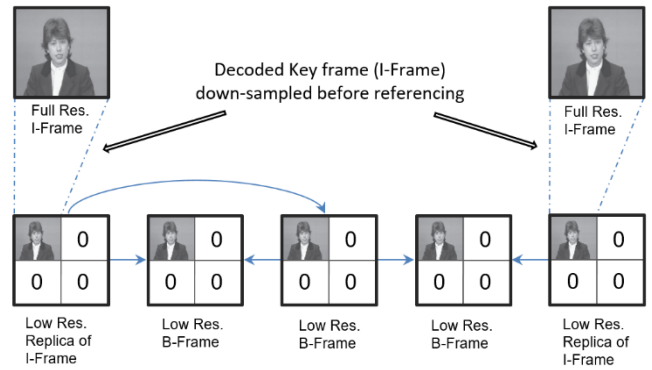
Full Res.
I-Frame

Decoded Key frame (I-Frame)
down-sampled before referencing

Full Res.
I-Frame

| | 0 |
|---|---|
| 0 | 0 |

| | 0 |
|---|---|
| 0 | 0 |

| | 0 |
|---|---|
| 0 | 0 |

| | 0 |
|---|---|
| 0 | 0 |

| | 0 |
|---|---|
| 0 | 0 |

Low Res.
Replica of
I-Frame

Low Res.
B-Frame

Low Res.
B-Frame

Low Res.
B-Frame

Low Res.
Replica of
I-Frame